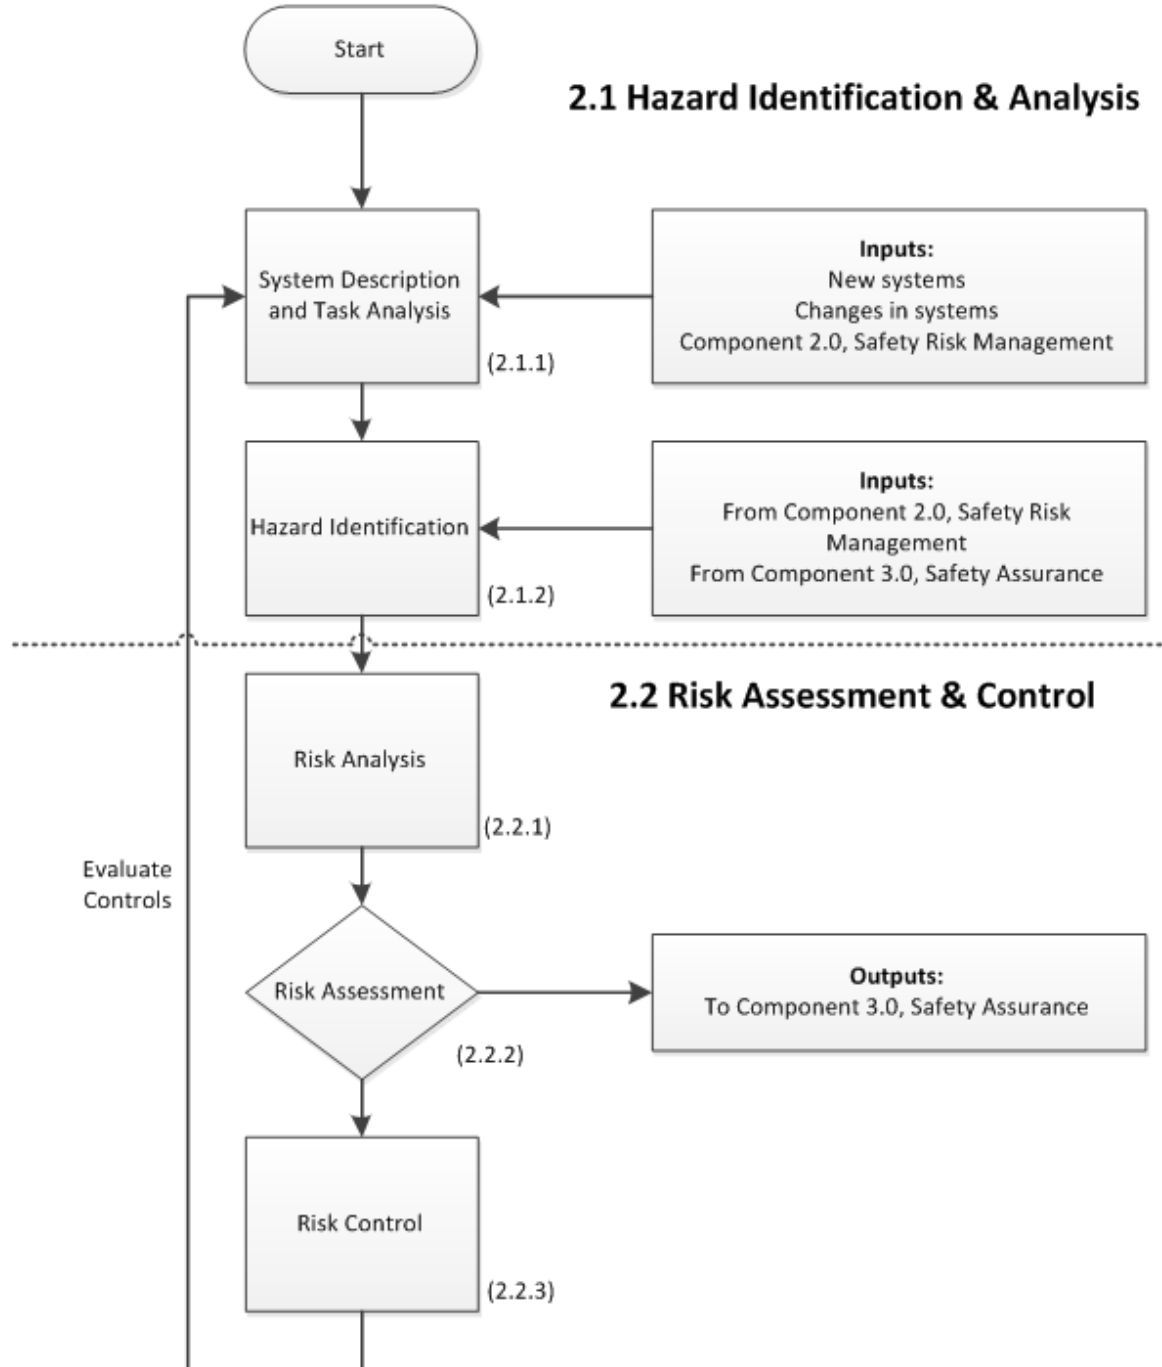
Start

2.1 Hazard Identification & Analysis

System Description and Task Analysis
(2.1.1)

**Inputs:**
New systems
Changes in systems
Component 2.0, Safety Risk Management

Hazard Identification
(2.1.2)

**Inputs:**
From Component 2.0, Safety Risk Management
From Component 3.0, Safety Assurance

2.2 Risk Assessment & Control

Risk Analysis
(2.2.1)

Evaluate Controls

Risk Assessment
(2.2.2)

**Outputs:**
To Component 3.0, Safety Assurance

Risk Control
(2.2.3)